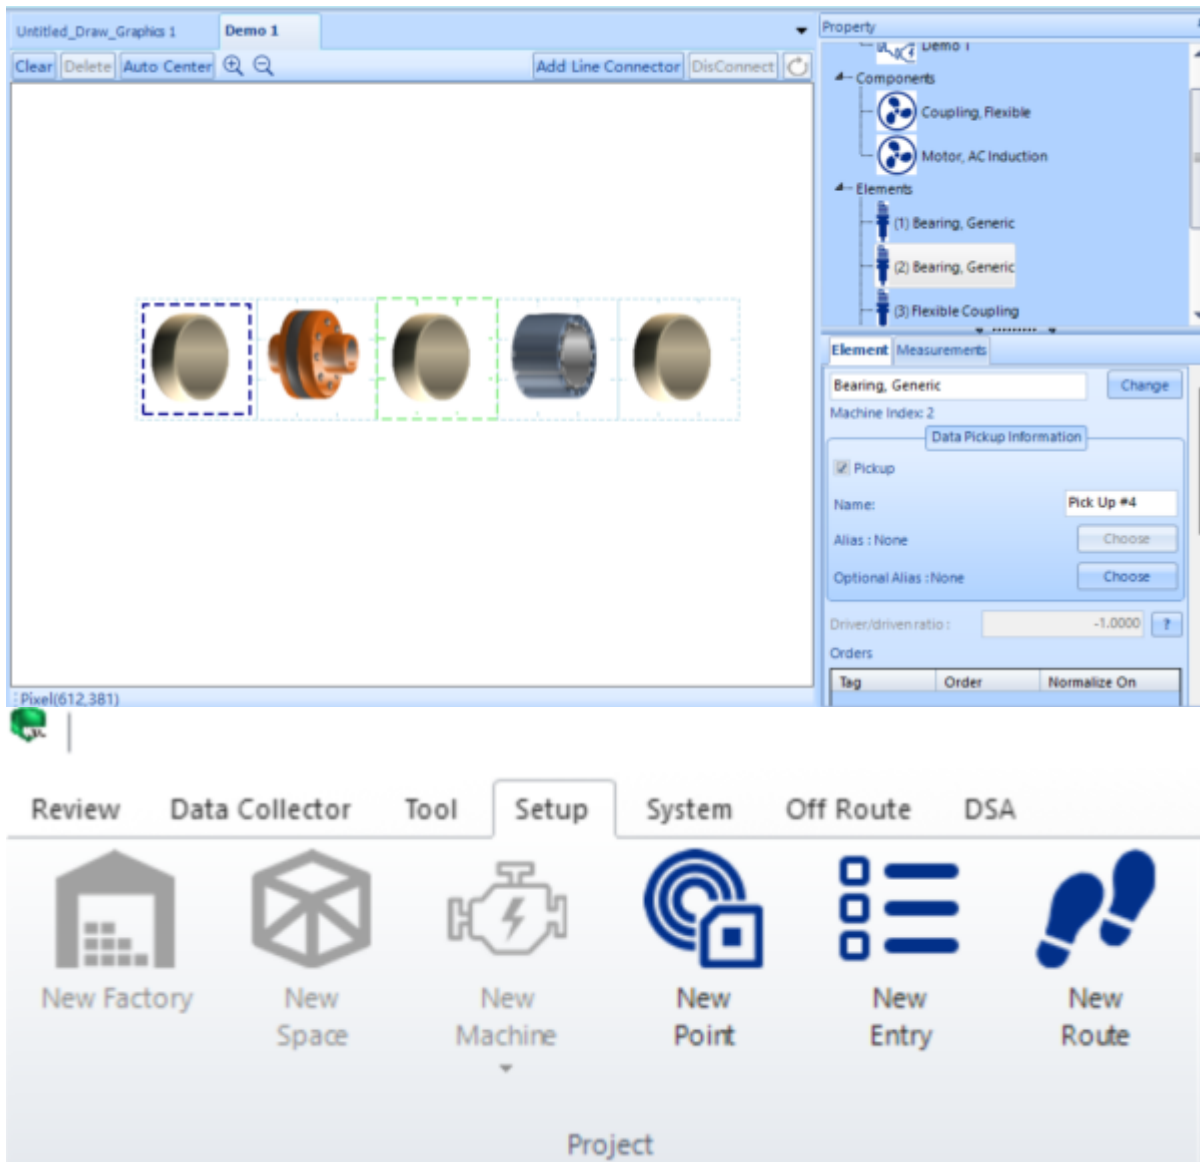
Untitled_Draw_Graphics 1
Demo 1

Clear Delete Auto Center
Add Line Connector DisConnect

Property
Demo 1
Components
Coupling, Flexible
Motor, AC Induction
Elements
(1) Bearing, Generic
(2) Bearing, Generic
(3) Flexible Coupling

Element Measurements
Bearing, Generic
Change
Machine Index: 2
Data Pickup Information
Pickup
Name:
Pick Up #4
Alias : None
Choose
Optional Alias :None
Choose
Driver/driven ratio :
-1.0000
?
Orders

| Tag | Order | Normalize On |
|---|---|---|

Pixel(612,381)

Review Data Collector Tool Setup System Off Route DSA

New Factory
New Space
New Machine
New Point
New Entry
New Route

Project